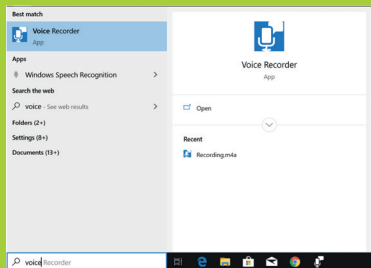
Best match

Voice Recorder
App

Apps

Windows Speech Recognition

Search the web

voice - See web results

Folders (2+)

Settings (8+)

Documents (13+)

Voice Recorder
App

Open

Recent

Recording.m4a

voice Recorder